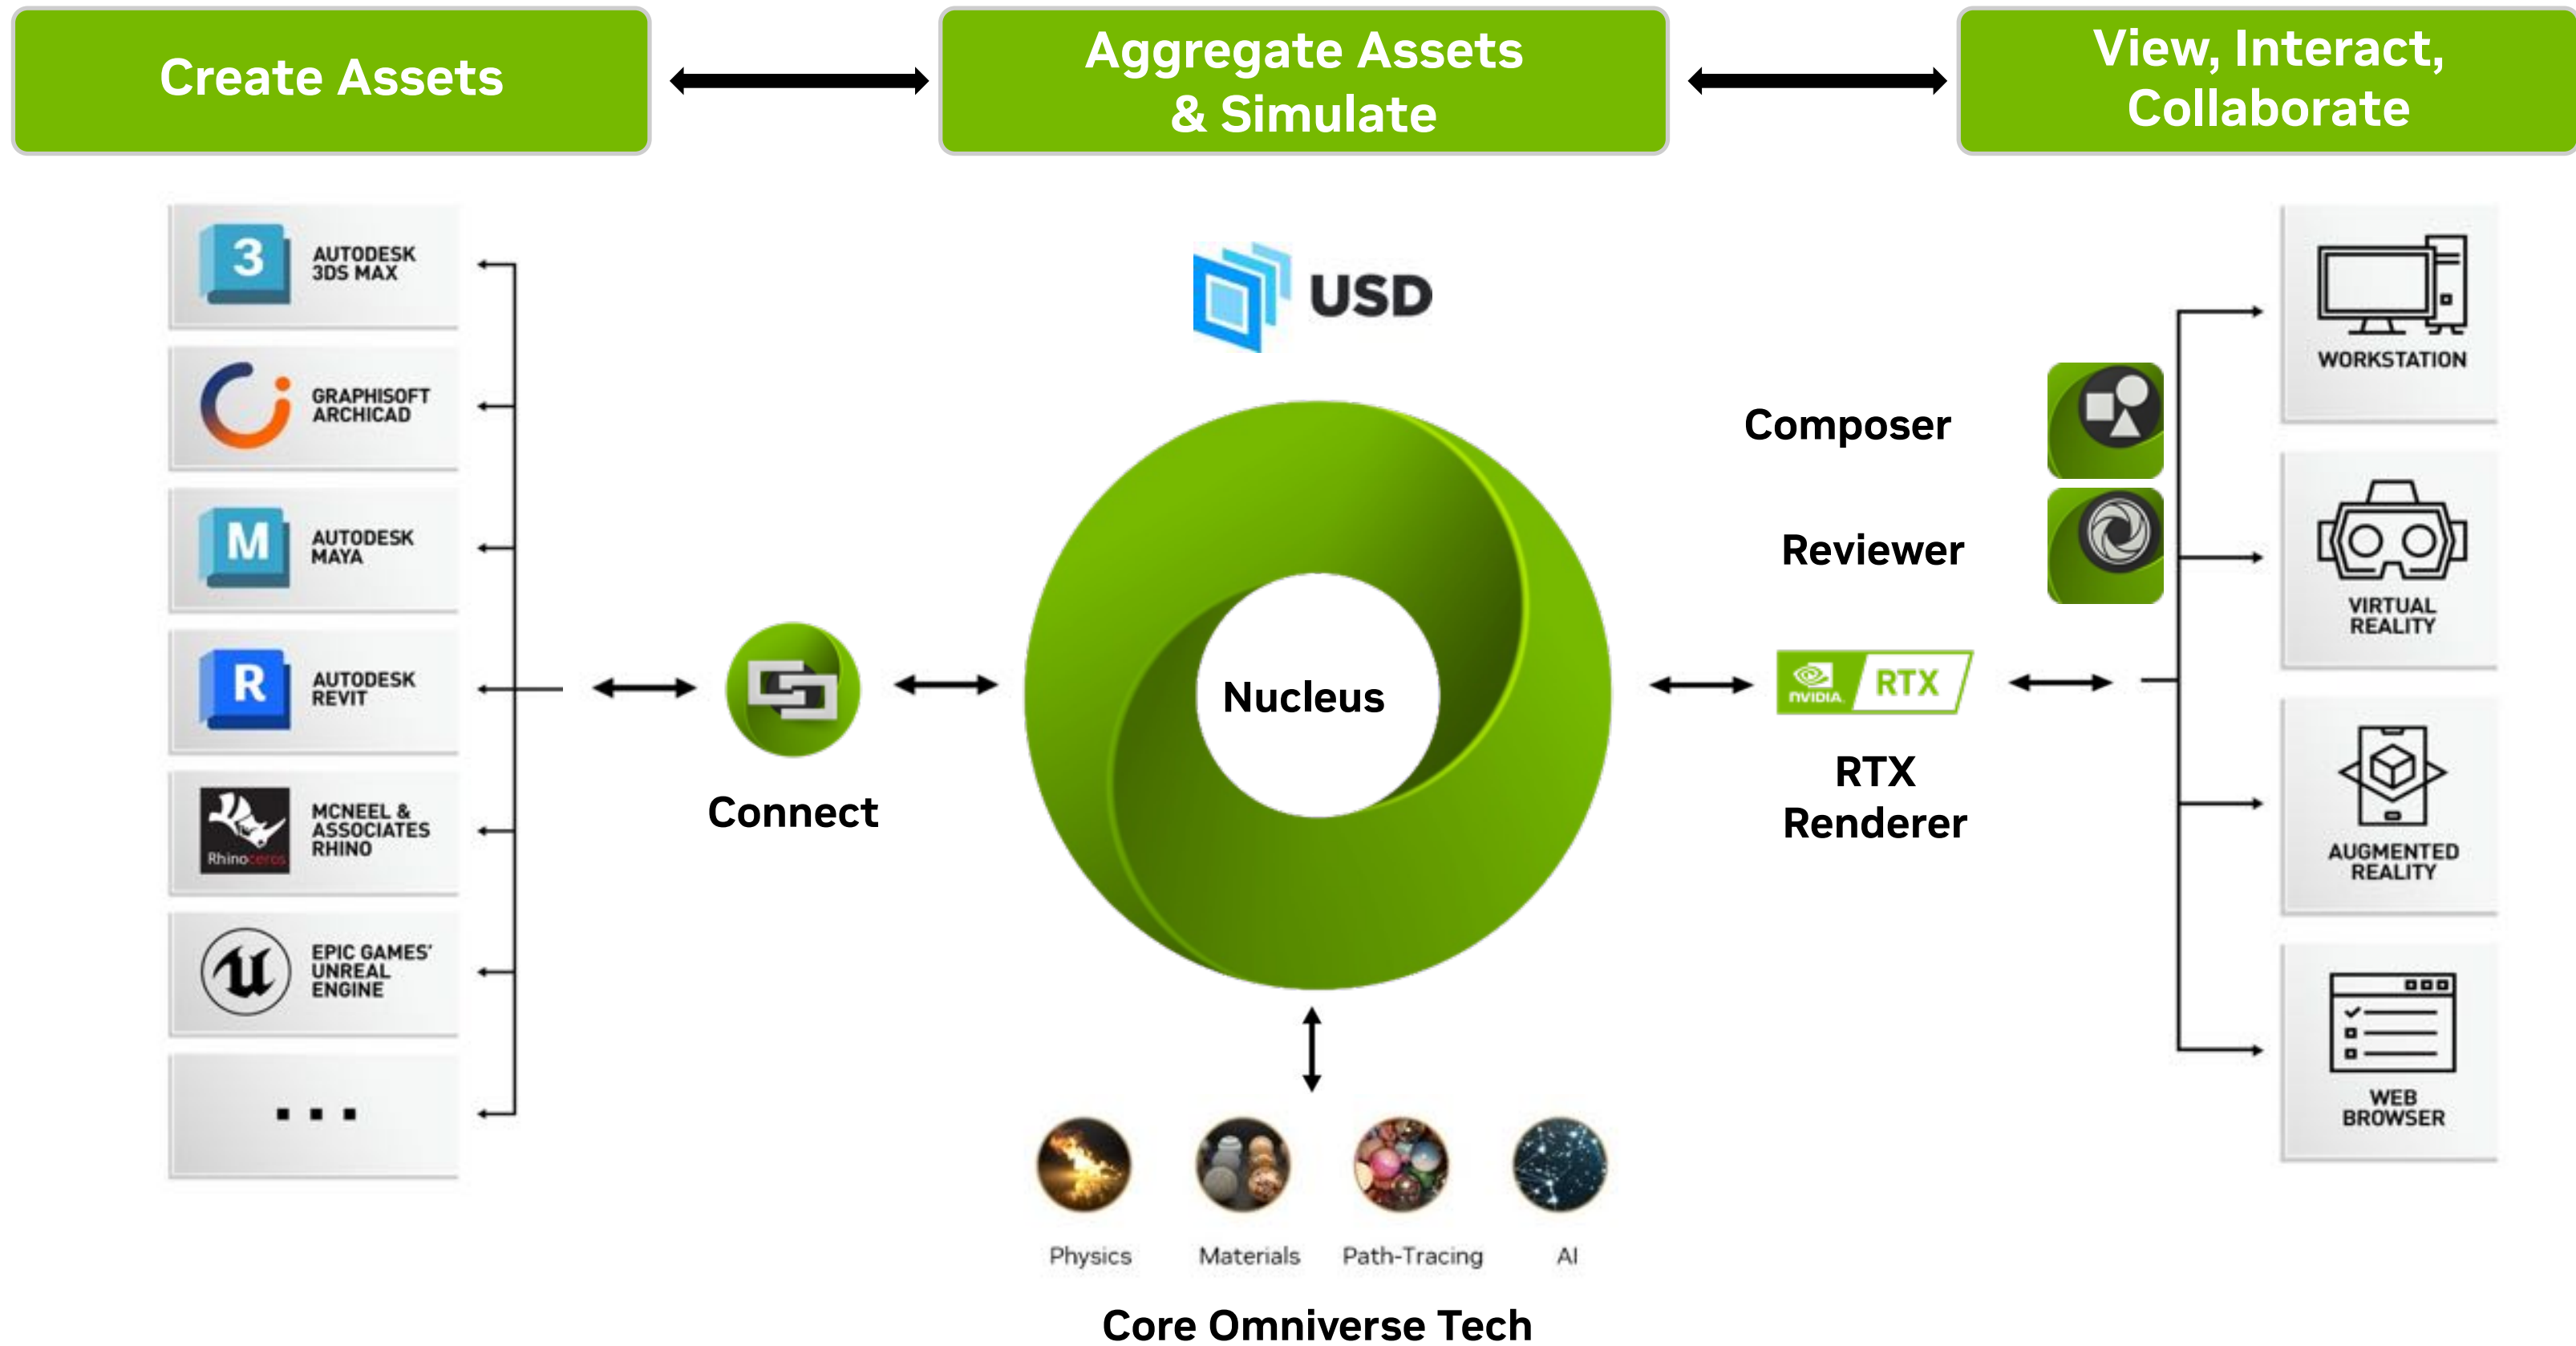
Create Assets

Aggregate Assets & Simulate

View, Interact, Collaborate

3 AUTODESK 3DS MAX

GRAPHISOFT ARCHICAD

M AUTODESK MAYA

R AUTODESK REVIT

Rhinoceros MCNEEL & ASSOCIATES RHINO

EPIC GAMES' UNREAL ENGINE

. . .

Connect

USD

Nucleus

Composer

Reviewer

NVIDIA RTX

RTX Renderer

WORKSTATION

VIRTUAL REALITY

AUGMENTED REALITY

WEB BROWSER

Physics

Materials

Path-Tracing

AI

Core Omniverse Tech